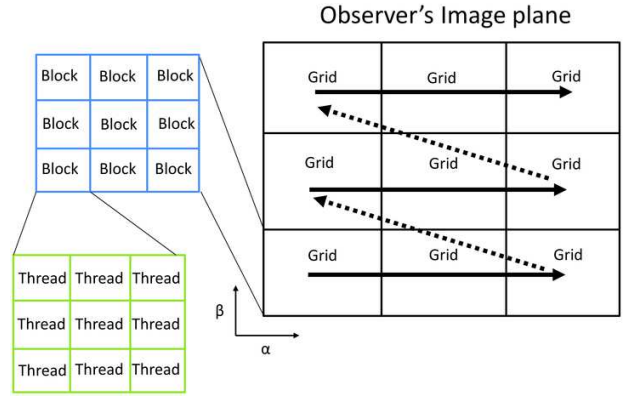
Observer's Image plane

| Block | Block | Block |
|---|---|---|
| Block | Block | Block |
| Block | Block | Block |

| Grid | Grid | Grid |
|---|---|---|
| Grid | Grid | Grid |
| Grid | Grid | Grid |

| Thread | Thread | Thread |
|---|---|---|
| Thread | Thread | Thread |
| Thread | Thread | Thread |

β
α